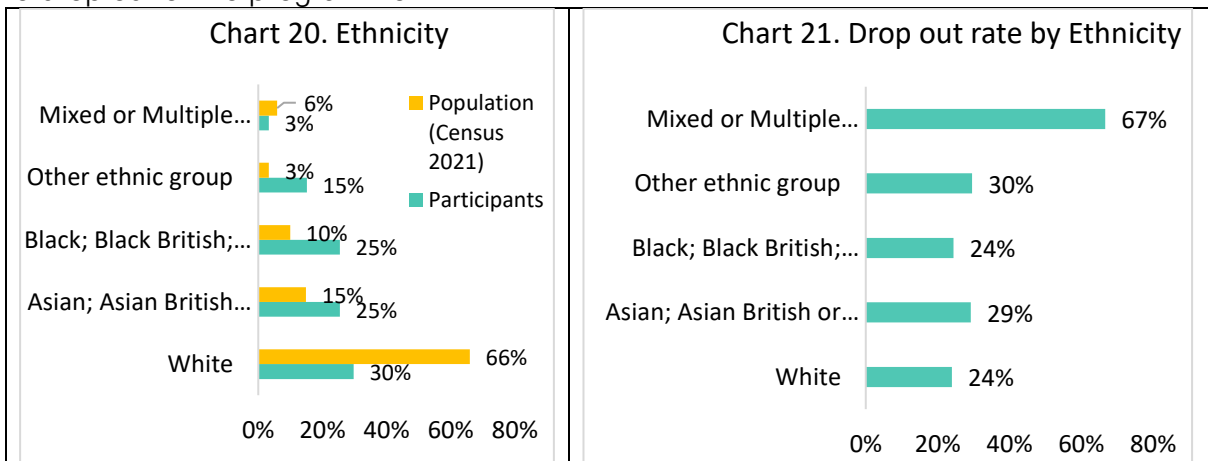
Chart 20. Ethnicity

Mixed or Multiple… 6% 3%
Other ethnic group 3% 15%
Black; Black British;… 10% 25%
Asian; Asian British… 15% 25%
White 66% 30%

0% 20% 40% 60% 80%

Population (Census 2021)
Participants

Chart 21. Drop out rate by Ethnicity

Mixed or Multiple… 67%
Other ethnic group 30%
Black; Black British;… 24%
Asian; Asian British or… 29%
White 24%

0% 20% 40% 60% 80%